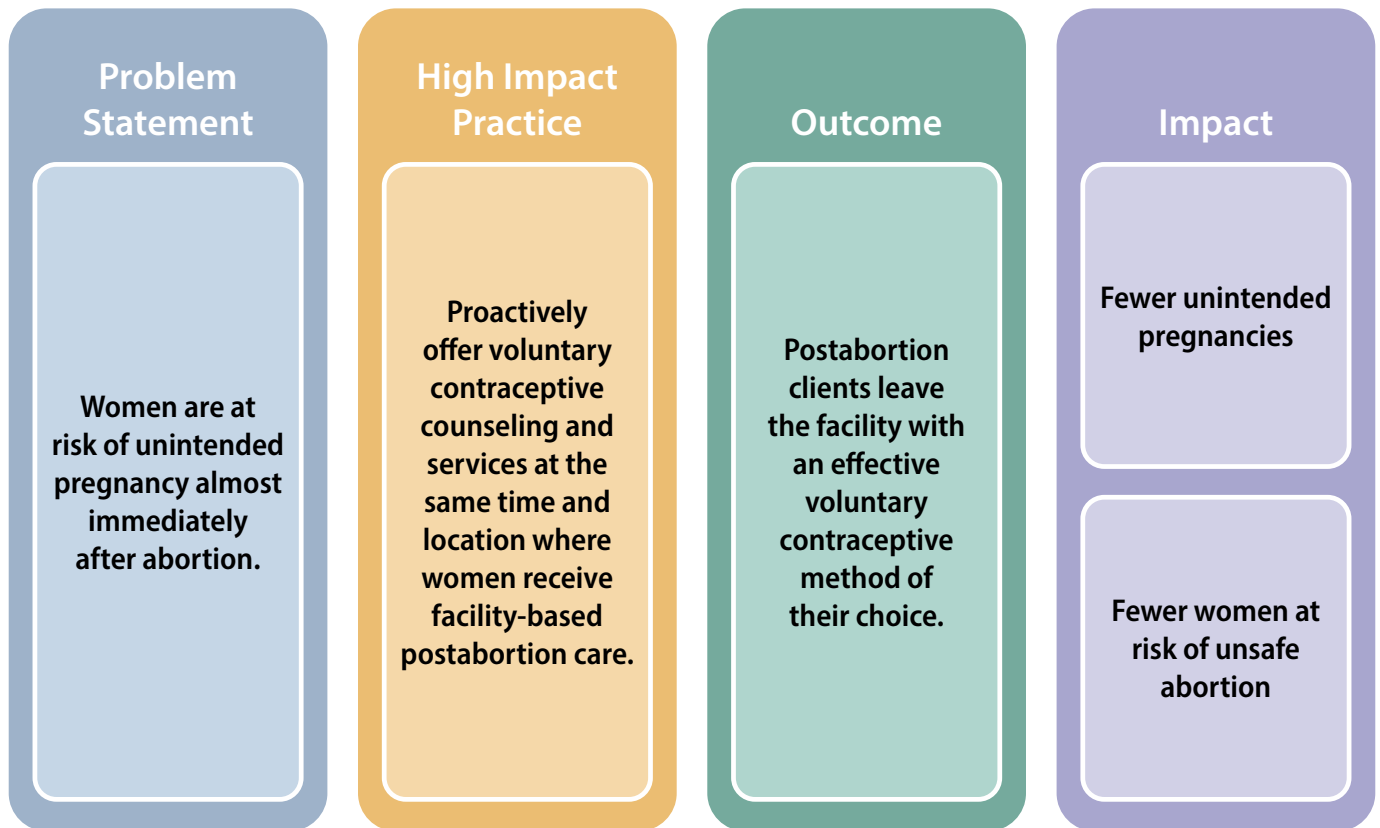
Problem Statement

Women are at risk of unintended pregnancy almost immediately after abortion.

High Impact Practice

Proactively offer voluntary contraceptive counseling and services at the same time and location where women receive facility-based postabortion care.

Outcome

Postabortion clients leave the facility with an effective voluntary contraceptive method of their choice.

Impact

Fewer unintended pregnancies

Fewer women at risk of unsafe abortion